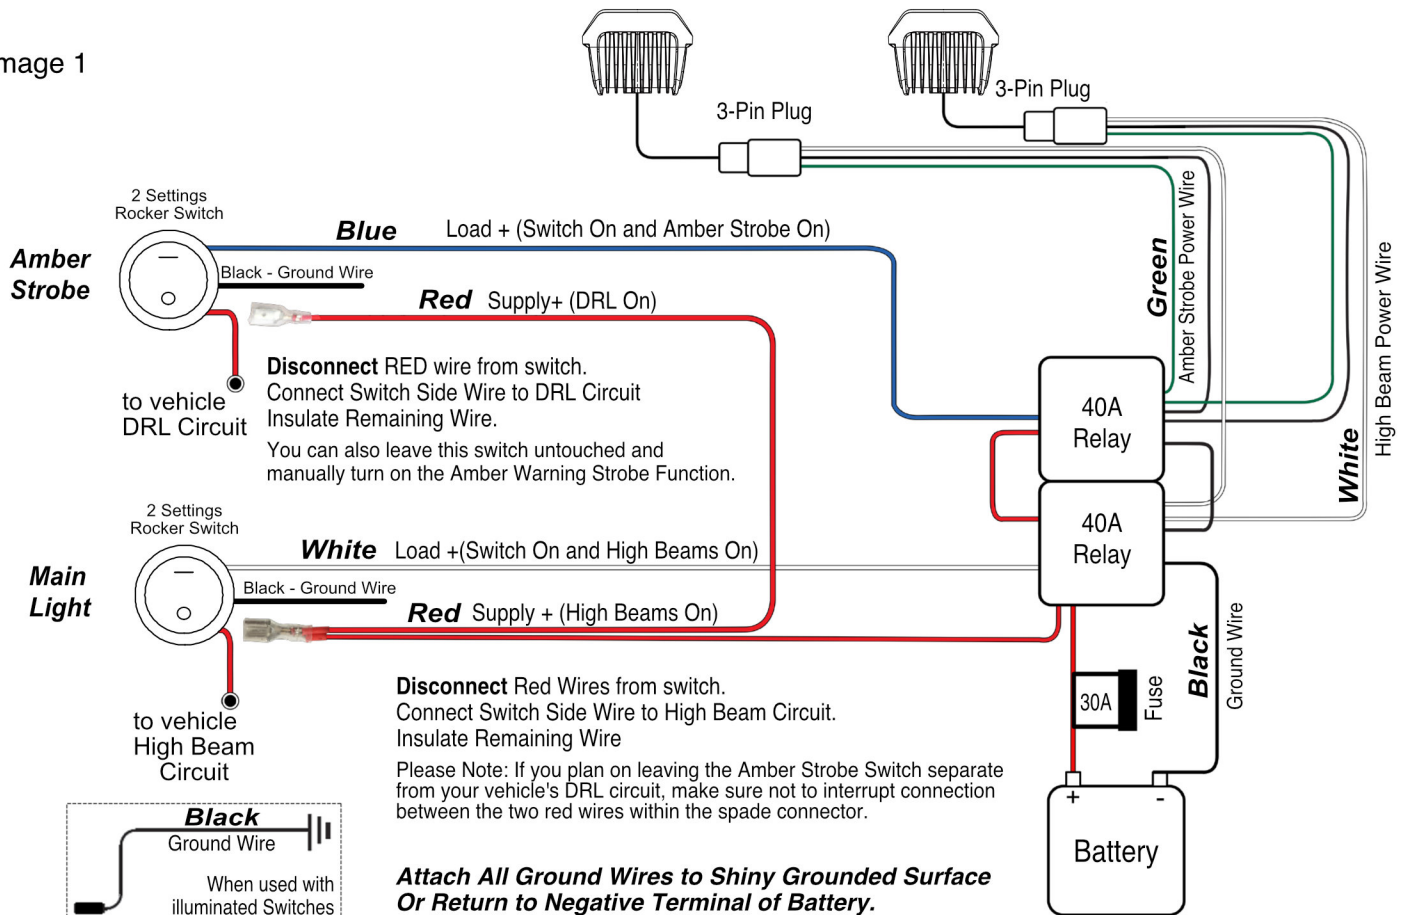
mage 1

3-Pin Plug

3-Pin Plug

2 Settings
Rocker Switch

Amber Strobe

Blue Load + (Switch On and Amber Strobe On)

Black - Ground Wire

Red Supply+ (DRL On)

to vehicle
DRL Circuit

Disconnect RED wire from switch.
Connect Switch Side Wire to DRL Circuit
Insulate Remaining Wire.

You can also leave this switch untouched and manually turn on the Amber Warning Strobe Function.

Green

Amber Strobe Power Wire

High Beam Power Wire

White

40A
Relay

40A
Relay

2 Settings
Rocker Switch

Main Light

White Load +(Switch On and High Beams On)

Black - Ground Wire

Red Supply + (High Beams On)

to vehicle
High Beam
Circuit

Disconnect Red Wires from switch.
Connect Switch Side Wire to High Beam Circuit.
Insulate Remaining Wire

Please Note: If you plan on leaving the Amber Strobe Switch separate from your vehicle's DRL circuit, make sure not to interrupt connection between the two red wires within the spade connector.

30A

Fuse

Black

Ground Wire

+

-

Battery

Black
Ground Wire

When used with
illuminated Switches

Attach All Ground Wires to Shiny Grounded Surface
Or Return to Negative Terminal of Battery.